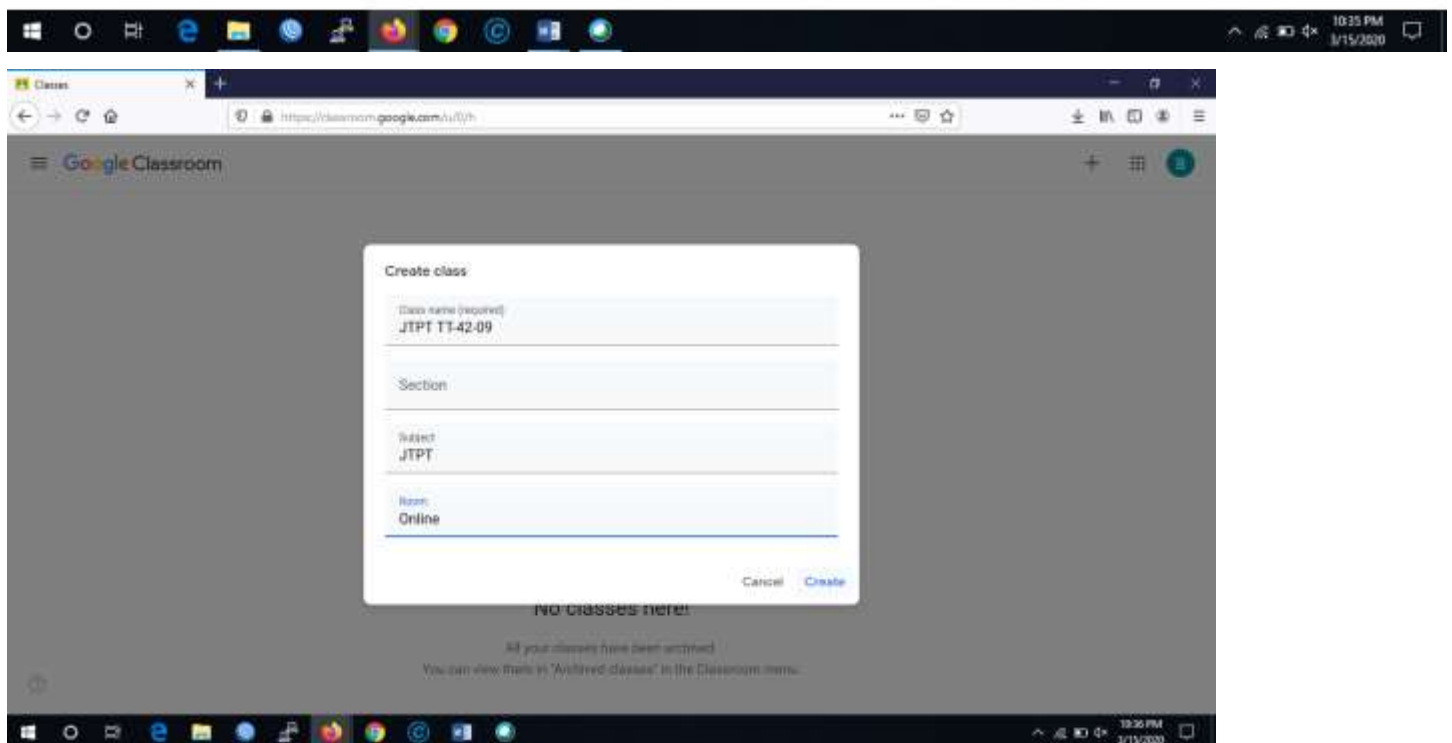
10:35 PM
3/15/2020

Classes

https://classroom.google.com/u/0/h

Google Classroom

Create class

Class name (required)
JTPT TT-42-09

Section

Subject
JTPT

Room
Online

Cancel Create

No classes here!

All your classes have been archived
You can view them in "Archived classes" in the Classroom menu

10:36 PM
3/15/2020